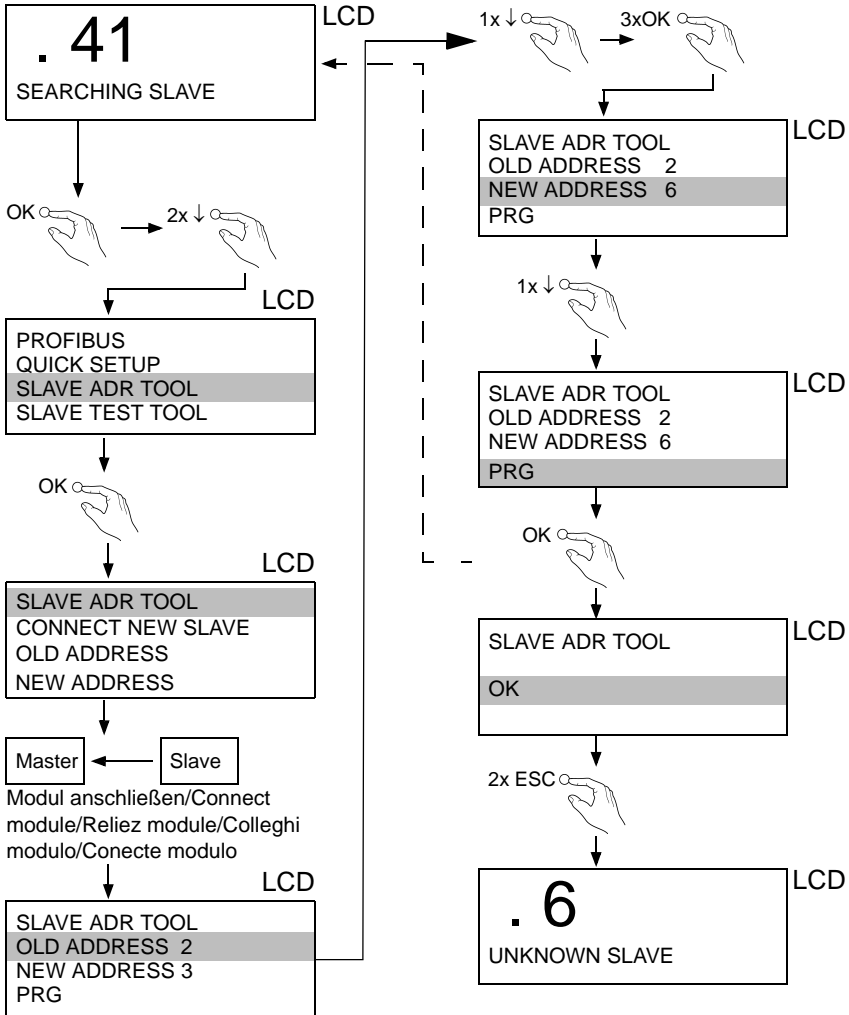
. 41
SEARCHING SLAVE

LCD

OK

2x ↓

LCD

PROFIBUS
QUICK SETUP
SLAVE ADR TOOL
SLAVE TEST TOOL

OK

LCD

SLAVE ADR TOOL
CONNECT NEW SLAVE
OLD ADDRESS
NEW ADDRESS

Master

Slave

Modul anschließen/Connect module/Reliez module/Colleghi modulo/Conecte modulo

LCD

SLAVE ADR TOOL
OLD ADDRESS 2
NEW ADDRESS 3
PRG

1x ↓

3xOK

LCD

SLAVE ADR TOOL
OLD ADDRESS 2
NEW ADDRESS 6
PRG

1x ↓

LCD

SLAVE ADR TOOL
OLD ADDRESS 2
NEW ADDRESS 6
PRG

OK

LCD

SLAVE ADR TOOL

OK

2x ESC

LCD

. 6
UNKNOWN SLAVE